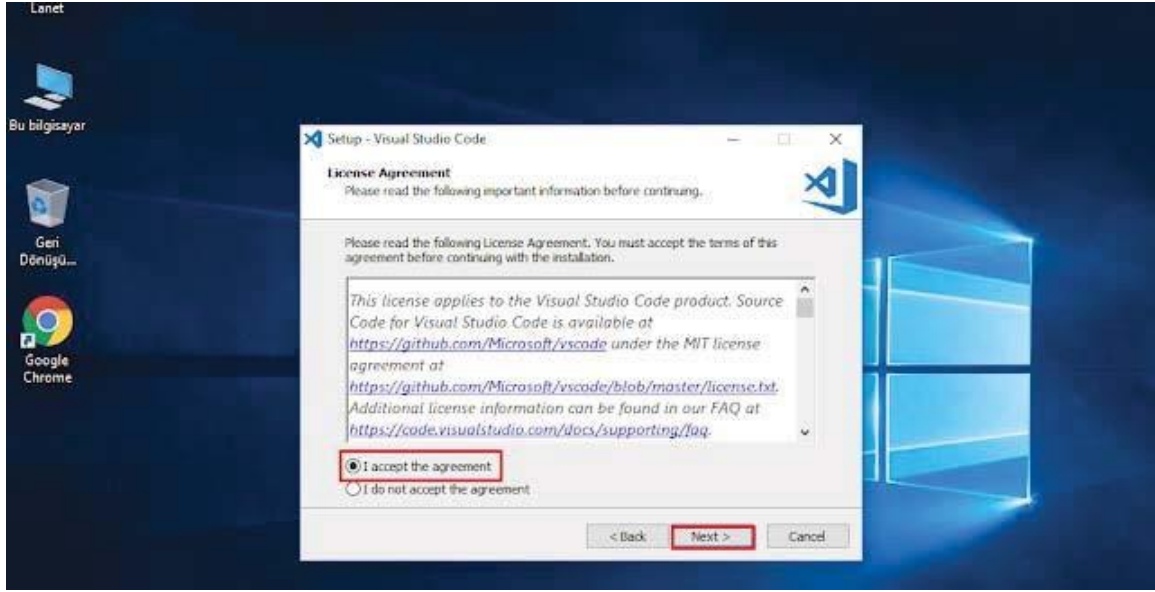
Lanet

Bu bilgisayar

Geri Dönüşü...

Google Chrome

Setup - Visual Studio Code

License Agreement
Please read the following important information before continuing.

Please read the following License Agreement. You must accept the terms of this agreement before continuing with the installation.

This license applies to the Visual Studio Code product. Source Code for Visual Studio Code is available at https://github.com/Microsoft/vscode under the MIT license agreement at https://github.com/Microsoft/vscode/blob/master/license.txt. Additional license information can be found in our FAQ at https://code.visualstudio.com/docs/supporting/faq.

I accept the agreement
I do not accept the agreement

< Back
Next >
Cancel